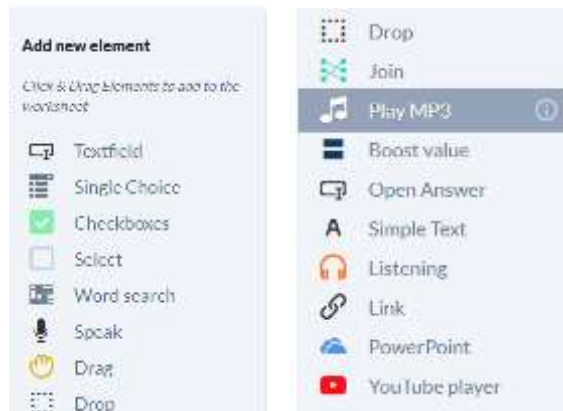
Add new element

Click & Drag Elements to add to the worksheet

Textfield
Single Choice
Checkboxes
Select
Word search
Speak
Drag
Drop

Drop
Join
Play MP3
Boost value
Open Answer
Simple Text
Listening
Link
PowerPoint
YouTube player